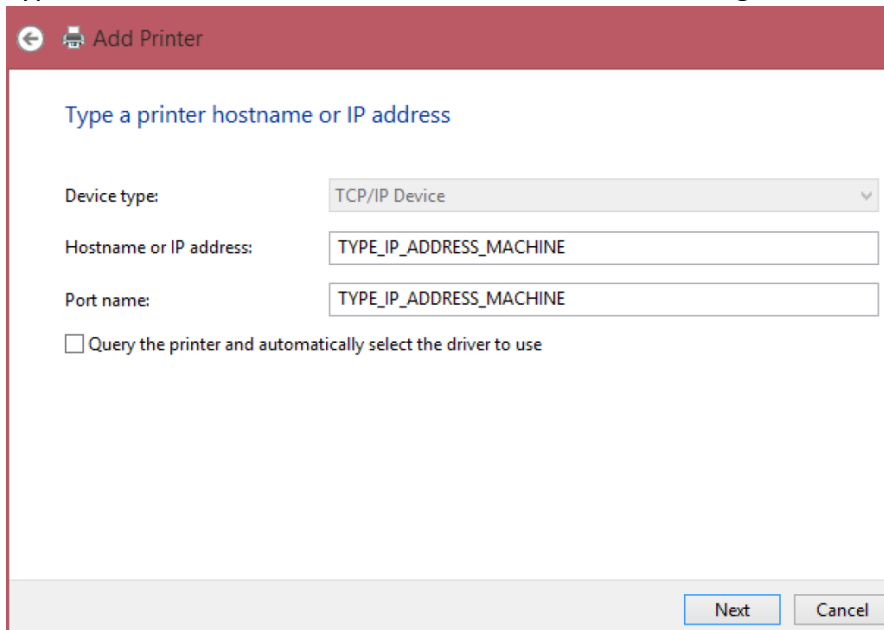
Add Printer

Type a printer hostname or IP address

Device type: TCP/IP Device

Hostname or IP address: TYPE_IP_ADDRESS_MACHINE

Port name: TYPE_IP_ADDRESS_MACHINE

Query the printer and automatically select the driver to use

Next Cancel